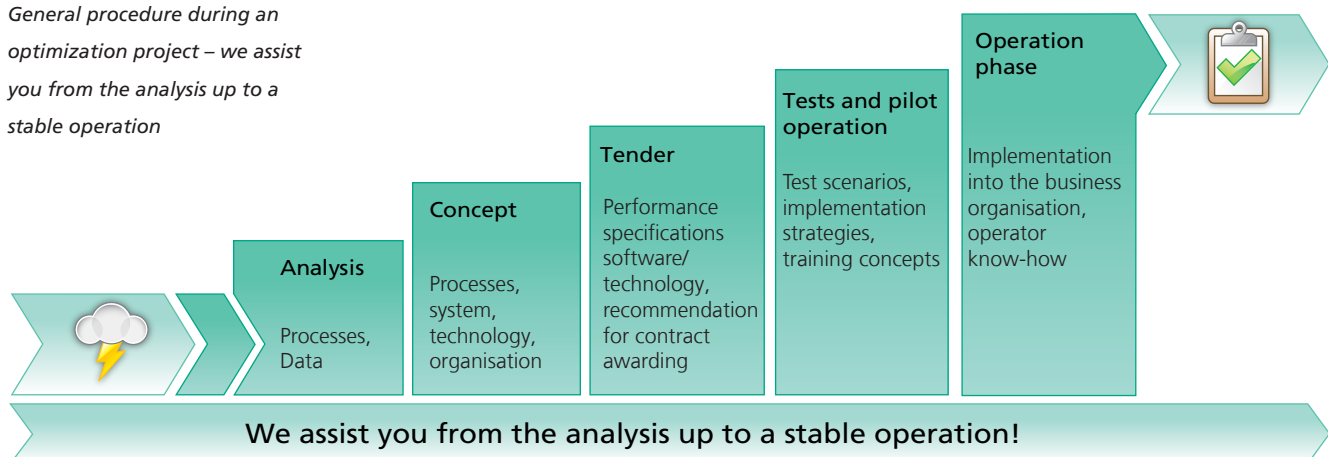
General procedure during an optimization project – we assist you from the analysis up to a stable operation

Analysis

Processes, Data

Concept

Processes, system, technology, organisation

Tender

Performance specifications software/ technology, recommendation for contract awarding

Tests and pilot operation

Test scenarios, implementation strategies, training concepts

Operation phase

Implementation into the business organisation, operator know-how

We assist you from the analysis up to a stable operation!